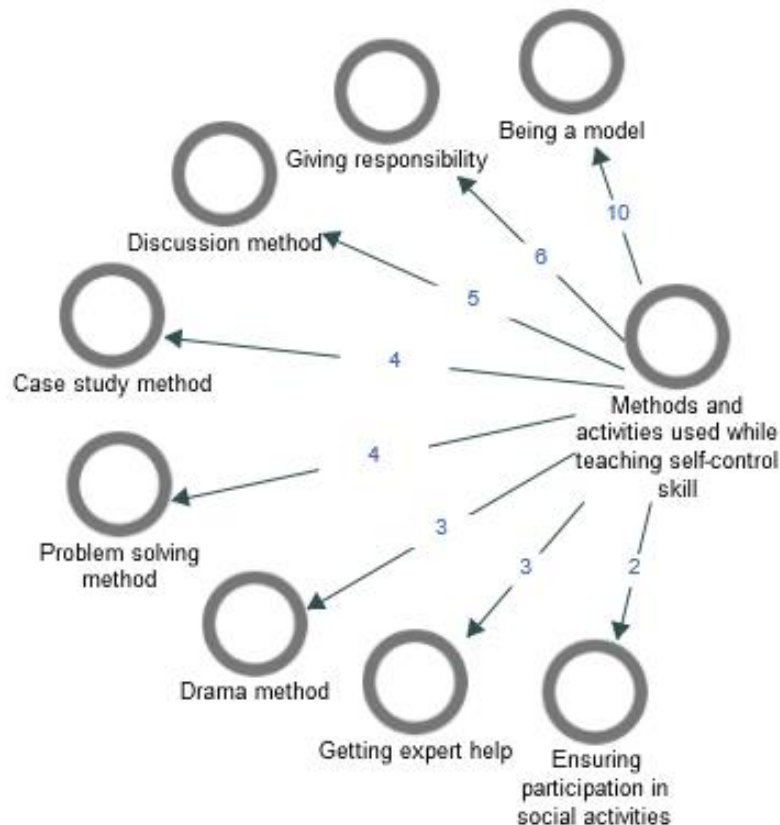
Being a model

Giving responsibility

Discussion method

Case study method

Problem solving method

Drama method

Getting expert help

Ensuring participation in social activities

Methods and activities used while teaching self-control skill

10

6

5

4

4

3

3

2